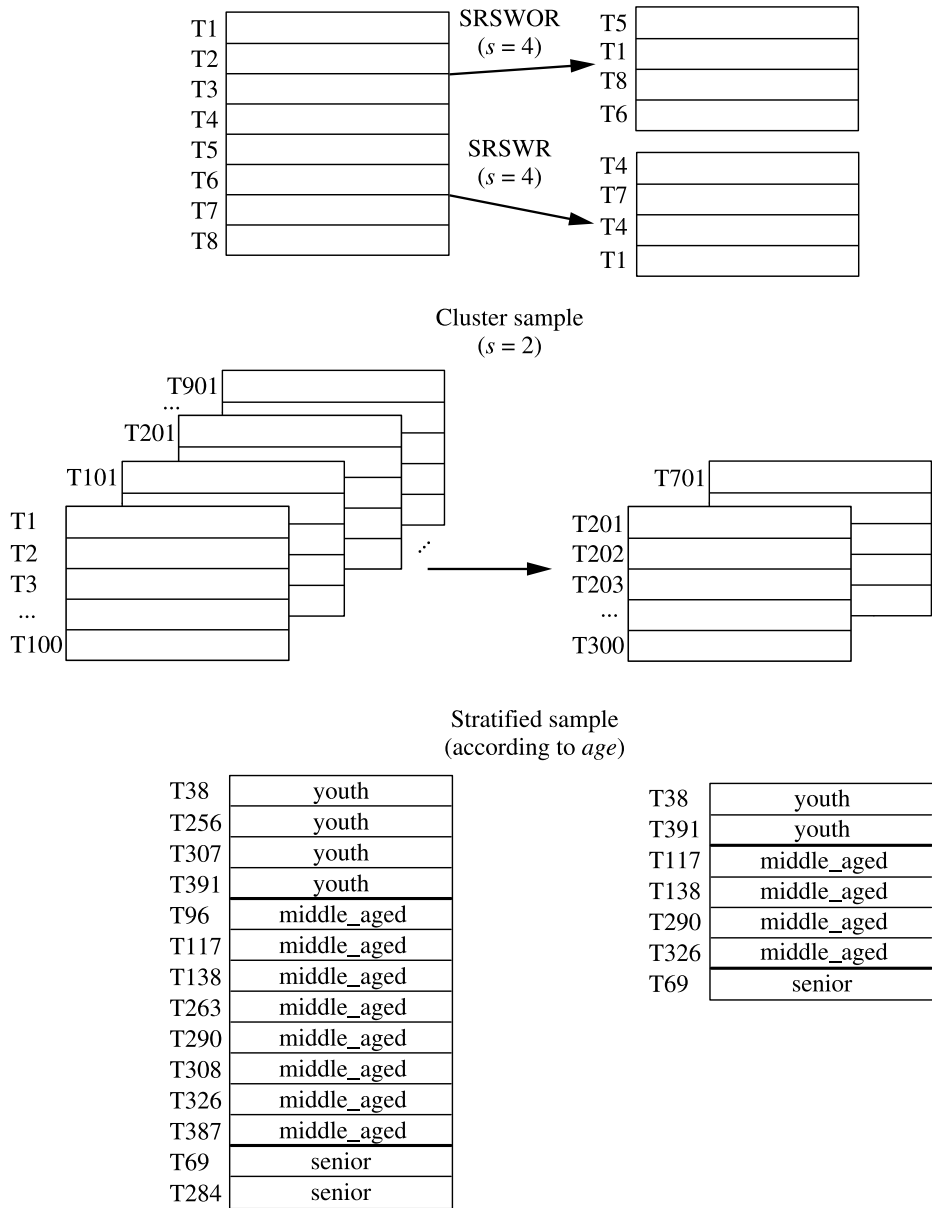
T1
T2
T3
T4
T5
T6
T7
T8

SRSWOR
($s = 4$)

T5
T1
T8
T6

SRSWR
($s = 4$)

T4
T7
T4
T1

Cluster sample
($s = 2$)

T901
...
T201
T101
T1
T2
T3
...
T100

T701
T201
T202
T203
...
T300

Stratified sample
(according to *age*)

| | |
|---|---|
| T38 | youth |
| T256 | youth |
| T307 | youth |
| T391 | youth |
| T96 | middle_aged |
| T117 | middle_aged |
| T138 | middle_aged |
| T263 | middle_aged |
| T290 | middle_aged |
| T308 | middle_aged |
| T326 | middle_aged |
| T387 | middle_aged |
| T69 | senior |
| T284 | senior |

| | |
|---|---|
| T38 | youth |
| T391 | youth |
| T117 | middle_aged |
| T138 | middle_aged |
| T290 | middle_aged |
| T326 | middle_aged |
| T69 | senior |